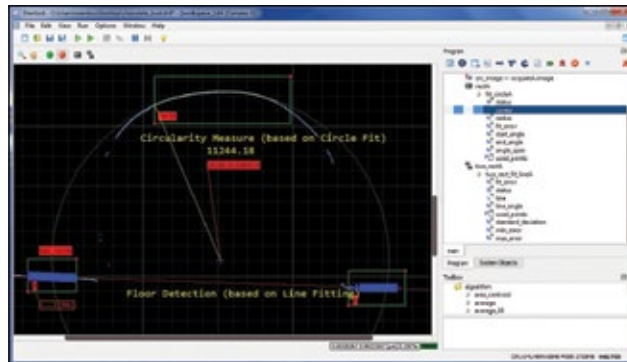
File Edit View Run Options Window Help

Circularity Measure (based on Circle Fit)
11244.18

Floor Detection (based on Line Fitting)

Program

src_image = acquired.image
results
fit_circle
status
center
radius
fit_error
start_angle
end_angle
angle_span
used_points
floor_result
floor_result_fit_lines
fit_error
status
line
line_angle
used_points
standard_deviation
min_error
max_error

Program
System Objects

Toolbox
algorithm
area_centroid
average
average_fit